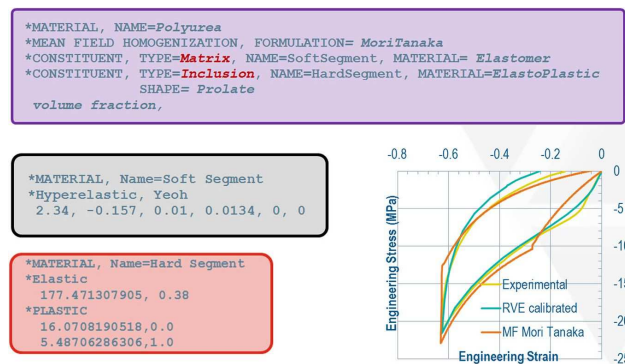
*MATERIAL, NAME=Polyurea
*MEAN FIELD HOMOGENIZATION, FORMULATION= MoriTanaka
*CONSTITUENT, TYPE=Matrix, NAME=SoftSegment, MATERIAL= Elastomer
*CONSTITUENT, TYPE=Inclusion, NAME=HardSegment, MATERIAL=ElastoPlastic
SHAPE= Prolate
volume fraction,

*MATERIAL, Name=Soft Segment
*Hyperelastic, Yeoh
2.34, -0.157, 0.01, 0.0134, 0, 0

*MATERIAL, Name=Hard Segment
*Elastic
177.471307905, 0.38
*PLASTIC
16.0708190518,0.0
5.48706286306,1.0

-0.8 -0.6 -0.4 -0.2 0
0
-5
-1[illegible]
-1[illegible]
-2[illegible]
-2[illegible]
Engineering Stress (MPa)
Engineering Strain
Experimental
RVE calibrated
MF Mori Tanaka